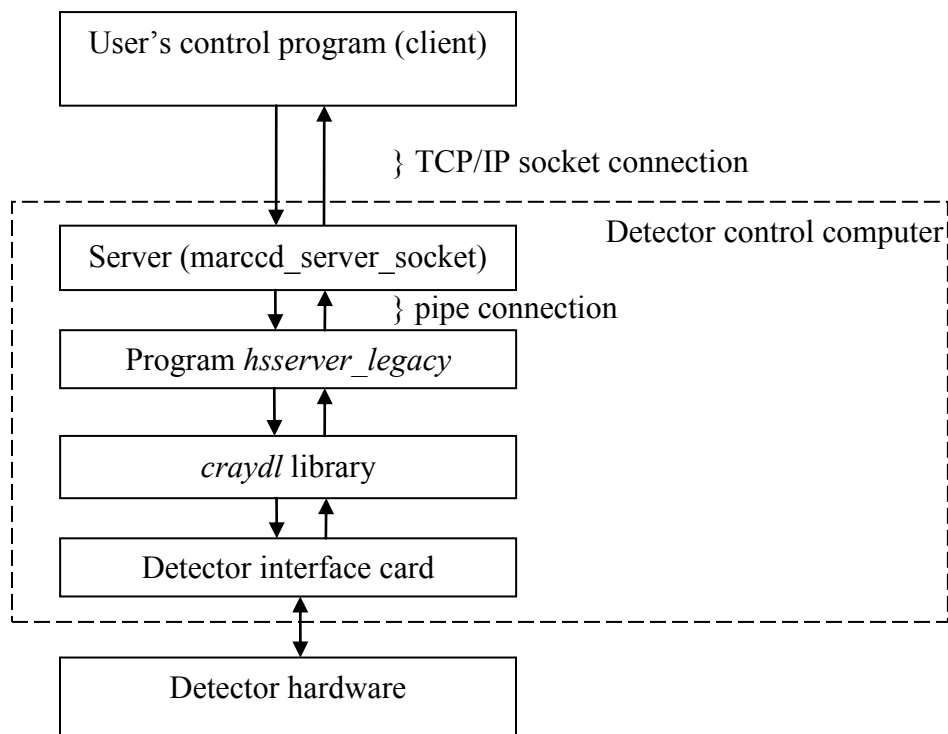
User's control program (client)

} TCP/IP socket connection

Detector control computer

Server (marccd_server_socket)

} pipe connection

Program *hsserver_legacy*

*craydl* library

Detector interface card

Detector hardware